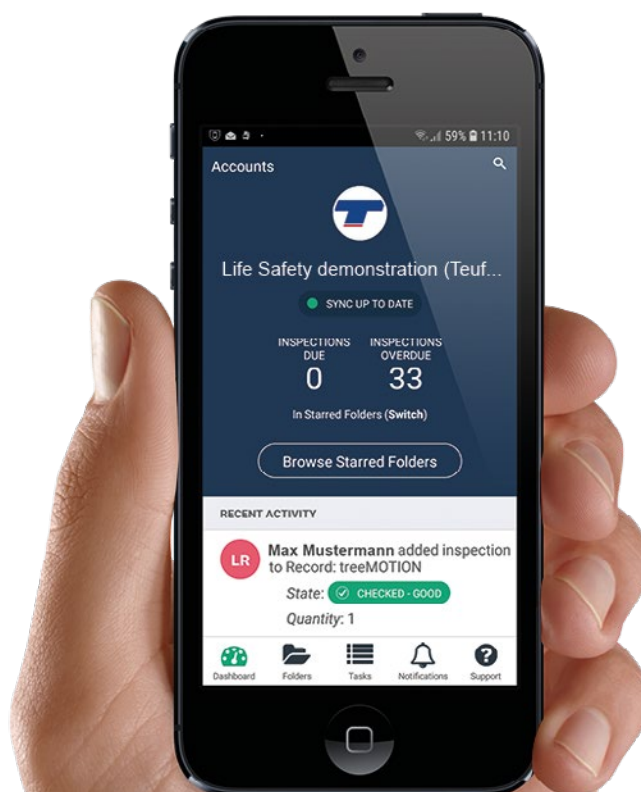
59% 11:10

Accounts

Life Safety demonstration (Teuf...

SYNC UP TO DATE

INSPECTIONS DUE
0

INSPECTIONS OVERDUE
33

In Starred Folders (Switch)

Browse Starred Folders

RECENT ACTIVITY

LR

Max Mustermann added inspection to Record: treeMOTION

State: CHECKED - GOOD

Quantity: 1

Dashboard Folders Tasks Notifications Support